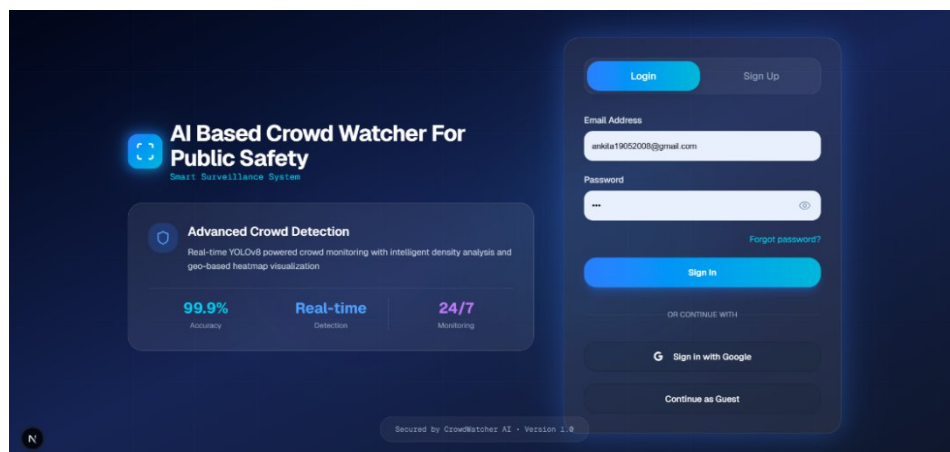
AI Based Crowd Watcher For Public Safety
Smart Surveillance System

Advanced Crowd Detection
Real-time YOLOv8 powered crowd monitoring with intelligent density analysis and geo-based heatmap visualization

99.9%
Accuracy

Real-time
Detection

24/7
Monitoring

Login
Sign Up

Email Address
ankita19052008@gmail.com

Password
•••

Forgot password?

Sign In

OR CONTINUE WITH

G Sign in with Google

Continue as Guest

Secured by CrowdWatcher AI • Version 1.0

N